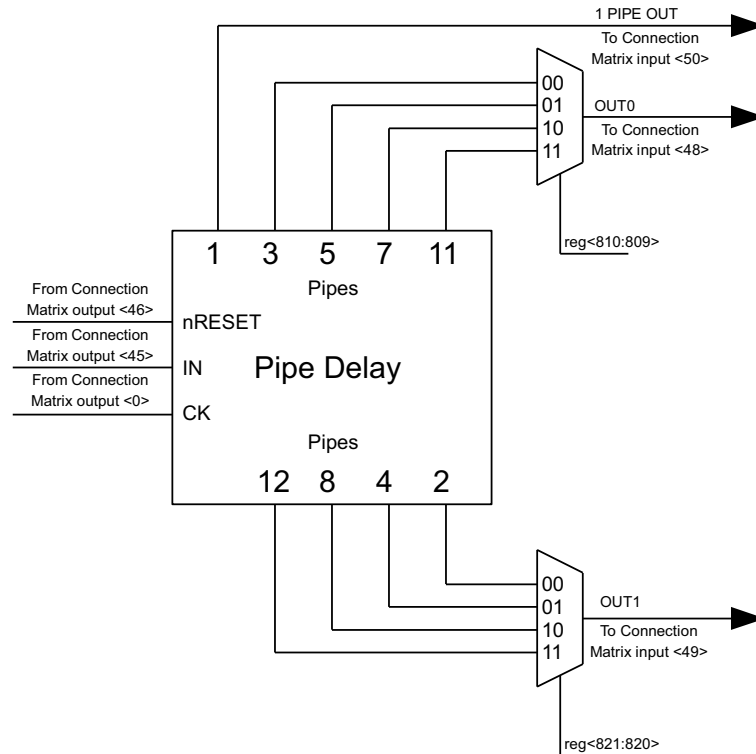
1 PIPE OUT
To Connection
Matrix input <50>

00
01
10
11

OUT0
To Connection
Matrix input <48>

reg<810:809>

1 3 5 7 11

Pipes

From Connection
Matrix output <46>
nRESET

From Connection
Matrix output <45>
IN

Pipe Delay

From Connection
Matrix output <0>
CK

Pipes

12 8 4 2

00
01
10
11

OUT1
To Connection
Matrix input <49>

reg<821:820>